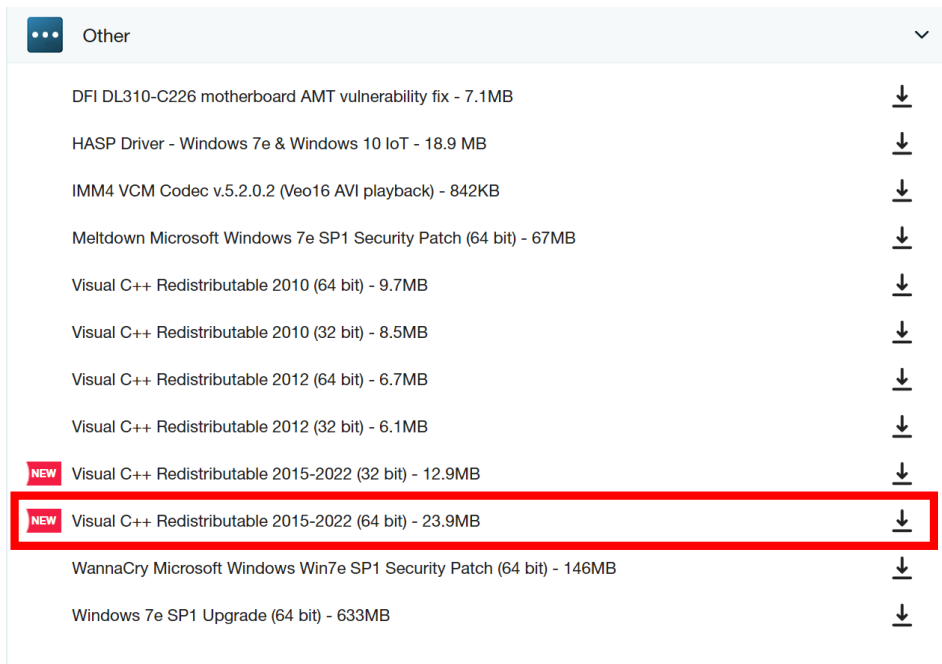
Other

DFI DL310-C226 motherboard AMT vulnerability fix - 7.1MB

HASP Driver - Windows 7e & Windows 10 IoT - 18.9 MB

IMM4 VCM Codec v.5.2.0.2 (Veo16 AVI playback) - 842KB

Meltdown Microsoft Windows 7e SP1 Security Patch (64 bit) - 67MB

Visual C++ Redistributable 2010 (64 bit) - 9.7MB

Visual C++ Redistributable 2010 (32 bit) - 8.5MB

Visual C++ Redistributable 2012 (64 bit) - 6.7MB

Visual C++ Redistributable 2012 (32 bit) - 6.1MB

NEW Visual C++ Redistributable 2015-2022 (32 bit) - 12.9MB

NEW Visual C++ Redistributable 2015-2022 (64 bit) - 23.9MB

WannaCry Microsoft Windows Win7e SP1 Security Patch (64 bit) - 146MB

Windows 7e SP1 Upgrade (64 bit) - 633MB